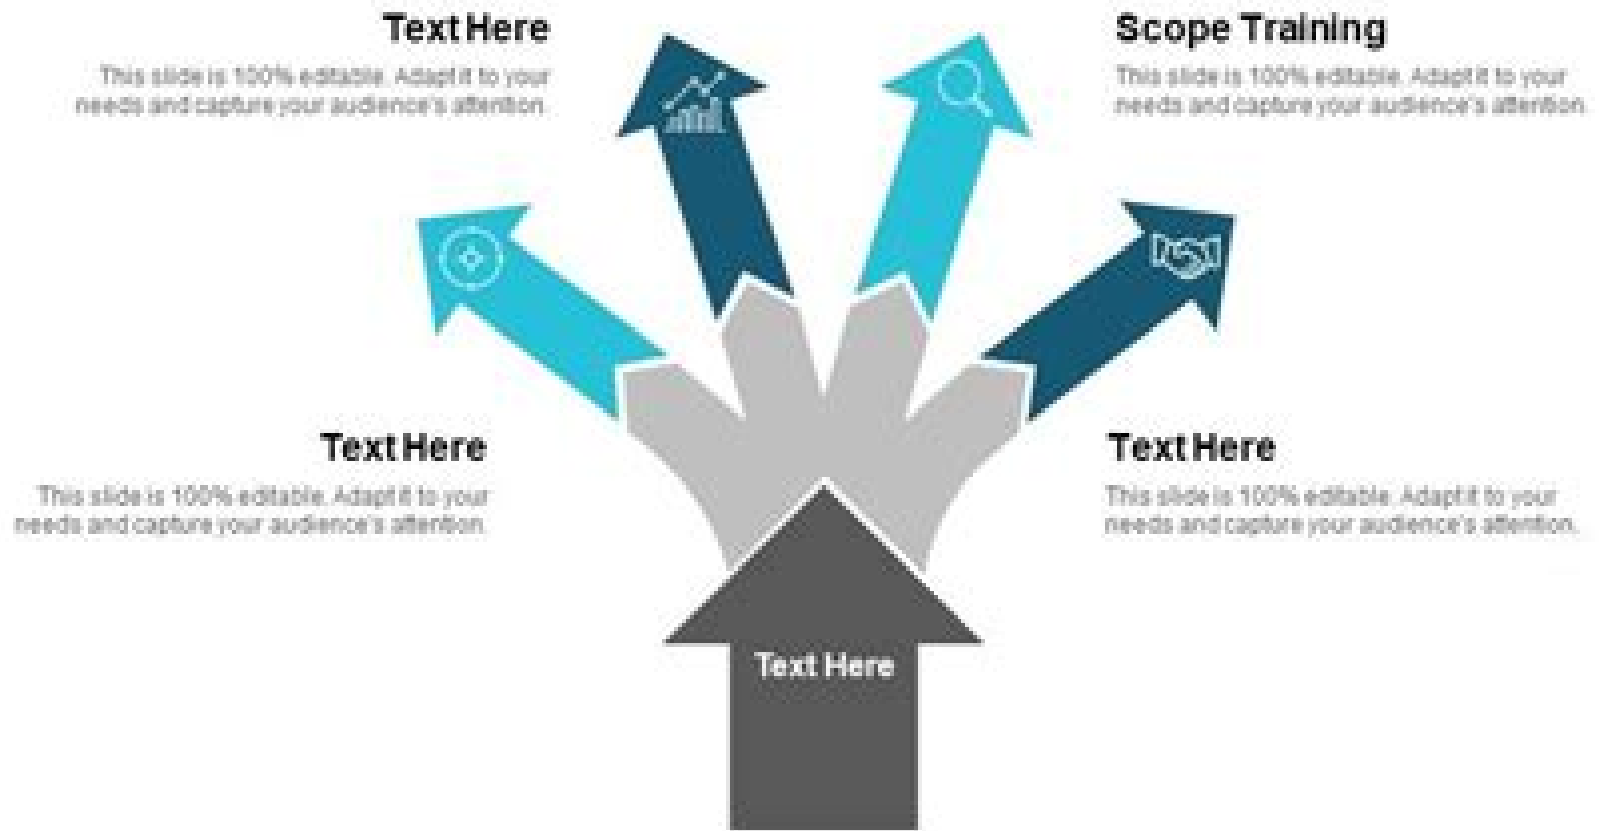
Text Here

This slide is 100% editable. Adapt it to your needs and capture your audience's attention.

Scope Training

This slide is 100% editable. Adapt it to your needs and capture your audience's attention.

Text Here

This slide is 100% editable. Adapt it to your needs and capture your audience's attention.

Text Here

This slide is 100% editable. Adapt it to your needs and capture your audience's attention.

Text Here